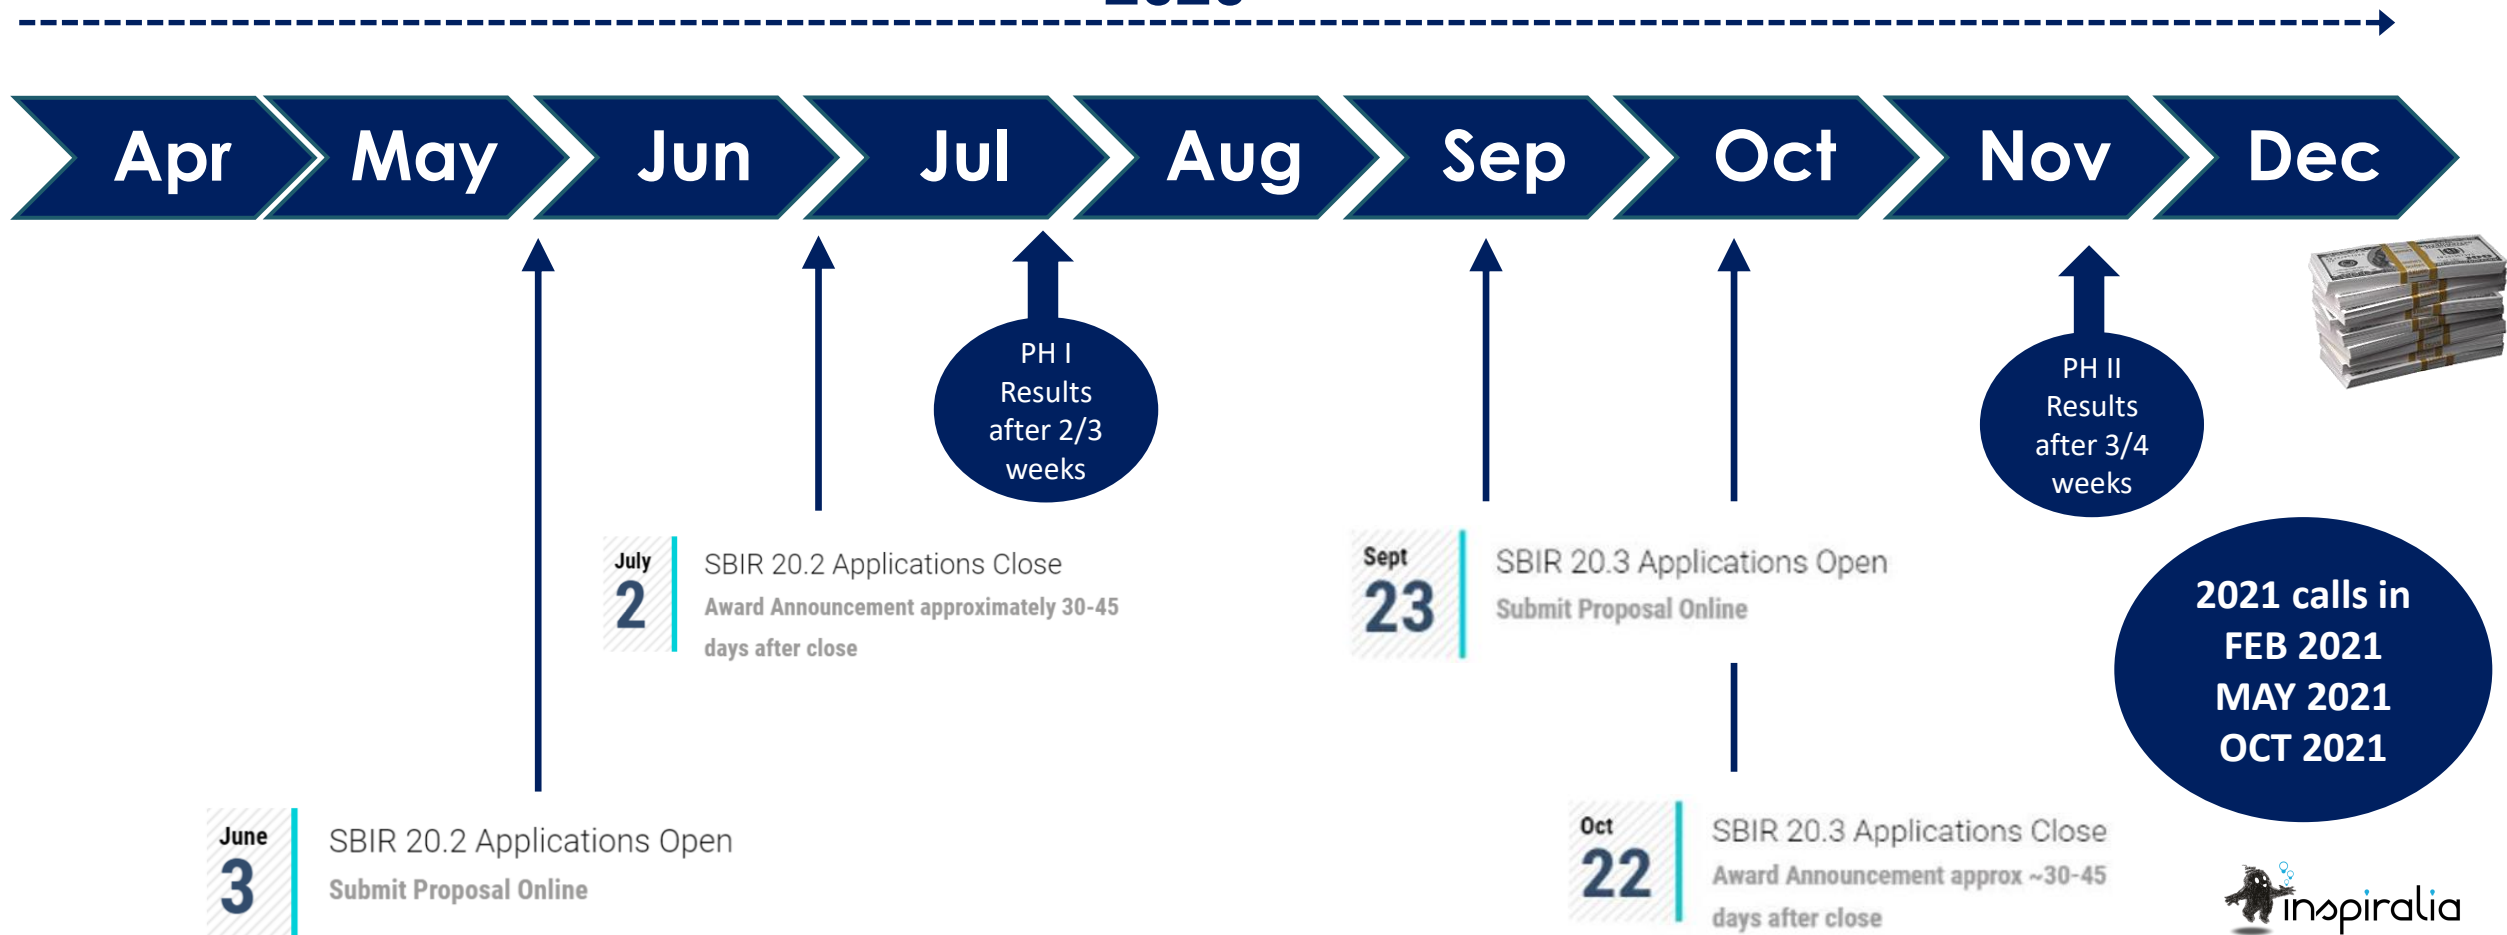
Apr May Jun Jul Aug Sep Oct Nov Dec

PH I Results after 2/3 weeks

PH II Results after 3/4 weeks

July 2 SBIR 20.2 Applications Close
Award Announcement approximately 30-45 days after close

Sept 23 SBIR 20.3 Applications Open
Submit Proposal Online

2021 calls in FEB 2021 MAY 2021 OCT 2021

June 3 SBIR 20.2 Applications Open
Submit Proposal Online

Oct 22 SBIR 20.3 Applications Close
Award Announcement approx ~30-45 days after close

inspiralia